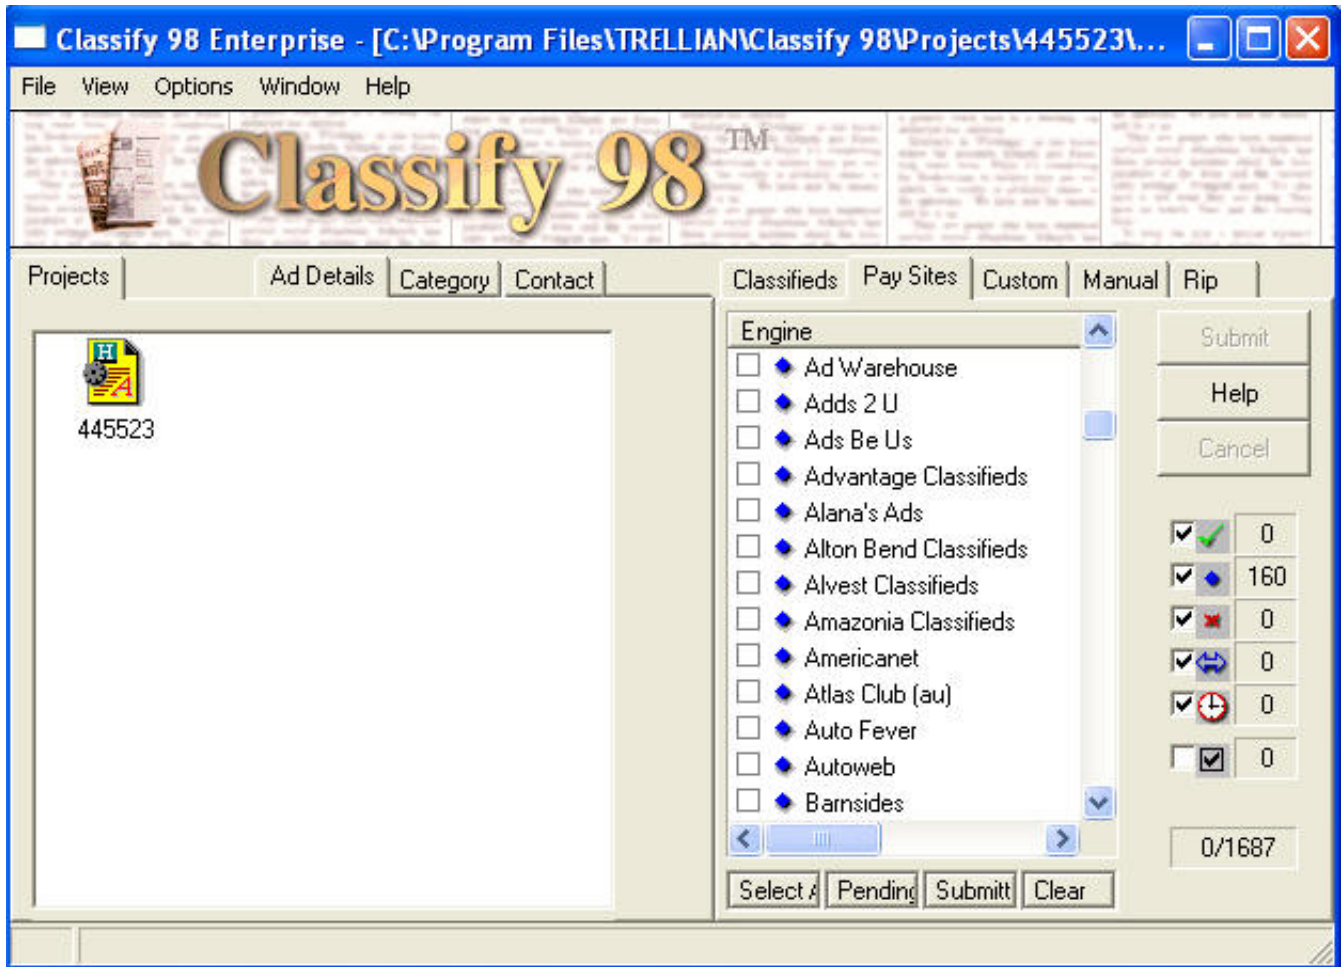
Classify 98 Enterprise - [C:\Program Files\TRELLIAN\Classify 98\Projects\445523\...

File View Options Window Help

Classify 98 TM

Projects Ad Details Category Contact

445523

Classifieds Pay Sites Custom Manual Rip

Engine
Ad Warehouse
Adds 2 U
Ads Be Us
Advantage Classifieds
Alana's Ads
Alton Bend Classifieds
Alvest Classifieds
Amazonia Classifieds
Americanet
Atlas Club (au)
Auto Fever
Autoweb
Barnsides

Select / Pending Submitt Clear

Submit
Help
Cancel

0
160
0
0
0
0

0/1687